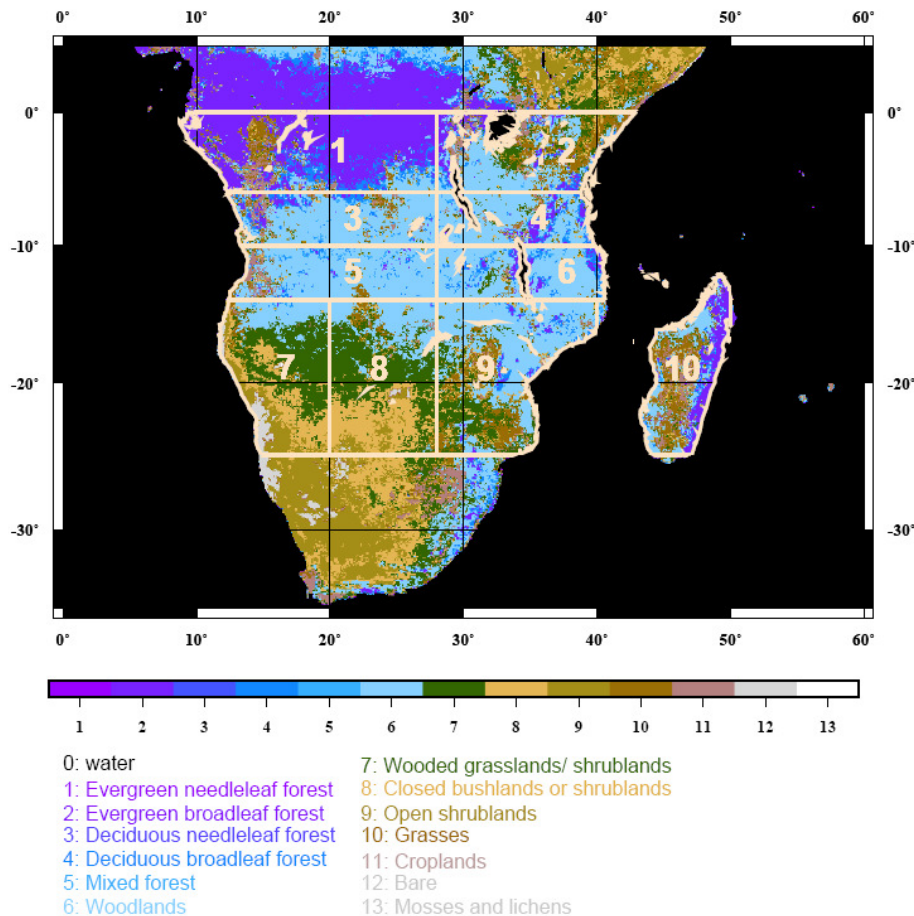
0° 10° 20° 30° 40° 50° 60°

0° -10° -20° -30°

1 2 3 4 5 6 7 8 9 10

0° -10° -20° -30°

0° 10° 20° 30° 40° 50° 60°

1 2 3 4 5 6 7 8 9 10 11 12 13

0: water
1: Evergreen needleleaf forest
2: Evergreen broadleaf forest
3: Deciduous needleleaf forest
4: Deciduous broadleaf forest
5: Mixed forest
6: Woodlands

7: Wooded grasslands/ shrublands
8: Closed bushlands or shrublands
9: Open shrublands
10: Grasses
11: Croplands
12: Bare
13: Mosses and lichens